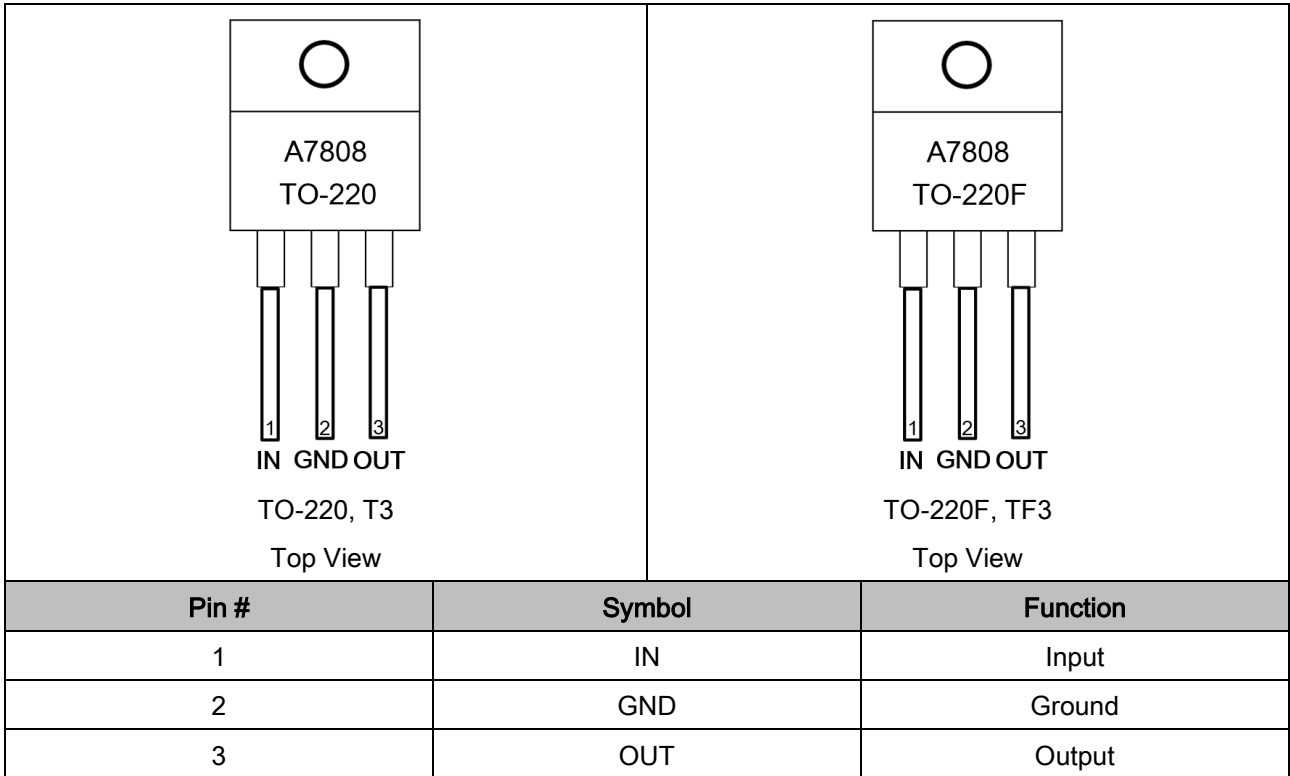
A7808
TO-220

1 2 3
IN GND OUT

TO-220, T3
Top View

A7808
TO-220F

1 2 3
IN GND OUT

TO-220F, TF3
Top View

| Pin # | Symbol | Function |
|---|---|---|
| 1 | IN | Input |
| 2 | GND | Ground |
| 3 | OUT | Output |